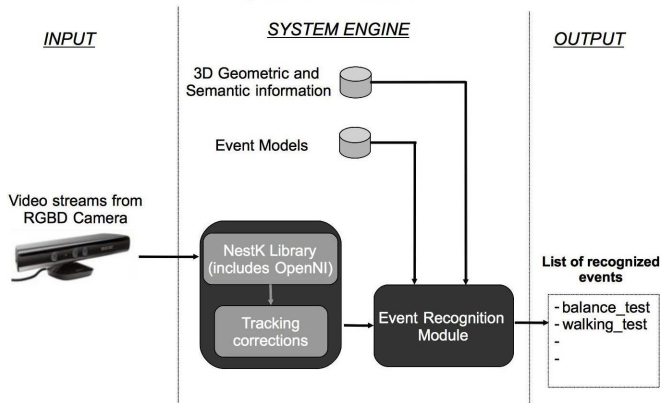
INPUT

SYSTEM ENGINE

OUTPUT

3D Geometric and Semantic information

Event Models

Video streams from RGBD Camera

NestK Library (includes OpenNI)

Tracking corrections

Event Recognition Module

List of recognized events

- balance_test
- walking_test
-
-